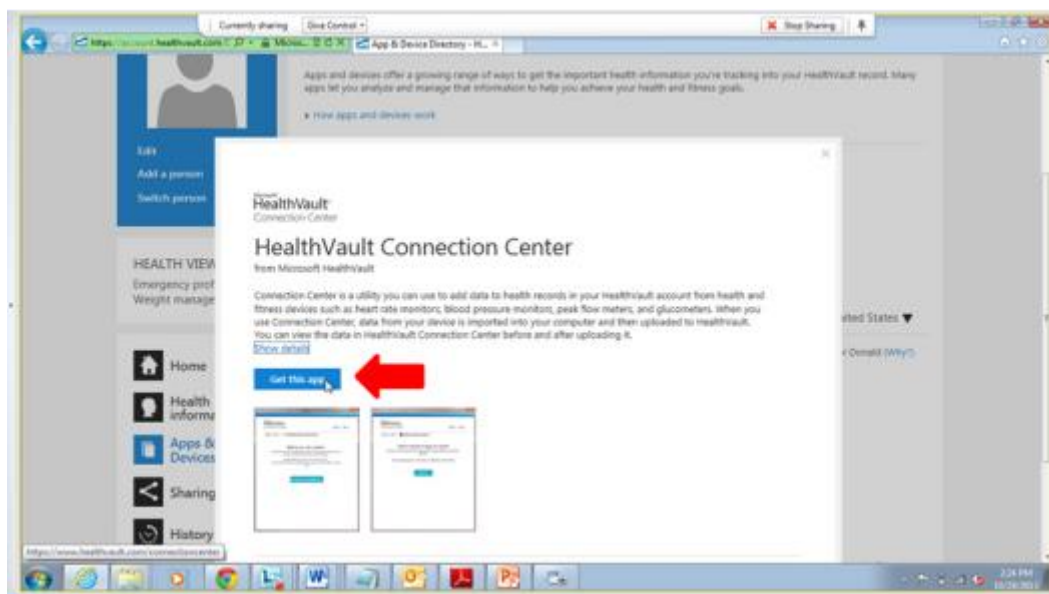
Currently sharing Give Control ▾

Stop Sharing

https://account.healthvault.com Micros... App & Device Directory - H...

Apps and devices offer a growing range of ways to get the important health information you're tracking into your HealthVault record. Many apps let you analyze and manage that information to help you achieve your health and fitness goals.

▸ How apps and devices work

Edit

Add a person

Switch person

HEALTH VIEW

Emergency prof

Weight manage

Home

Health informa

Apps & Devices

Sharing

History

Microsoft HealthVault Connection Center

HealthVault Connection Center

from Microsoft HealthVault

Connection Center is a utility you can use to add data to health records in your HealthVault account from health and fitness devices such as heart rate monitors, blood pressure monitors, peak flow meters, and glucometers. When you use Connection Center, data from your device is imported into your computer and then uploaded to HealthVault. You can view the data in HealthVault Connection Center before and after uploading it.

Show details

Get this app

ited States ▼

r Donald (Why?)

https://www.healthvault.com/connectioncenter

2:24 PM

10/24/2013